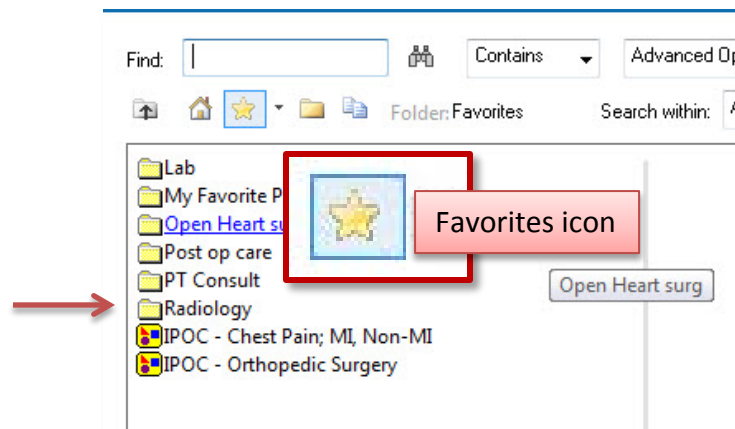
Find:

Contains

Advanced Op

Folder: Favorites

Search within:

Lab
My Favorite P
Open Heart su
Post op care
PT Consult
Radiology
IPOC - Chest Pain; MI, Non-MI
IPOC - Orthopedic Surgery

Favorites icon

Open Heart surg